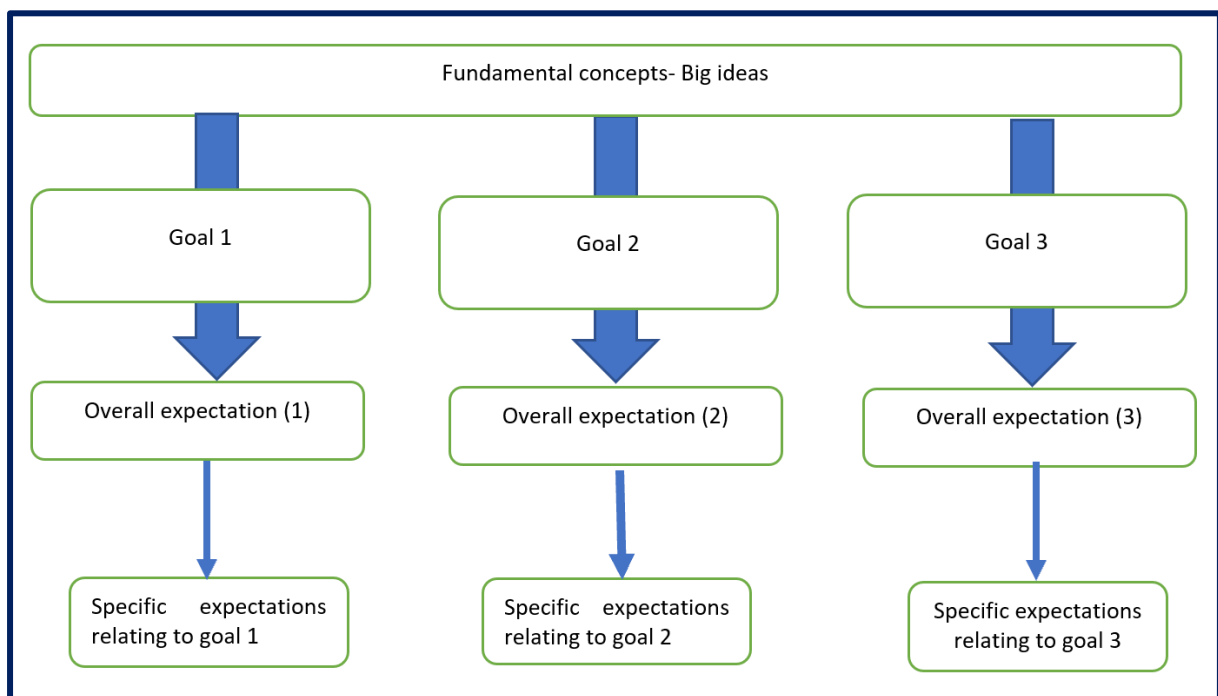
Fundamental concepts- Big ideas

Goal 1

Goal 2

Goal 3

Overall expectation (1)

Overall expectation (2)

Overall expectation (3)

Specific expectations relating to goal 1

Specific expectations relating to goal 2

Specific expectations relating to goal 3